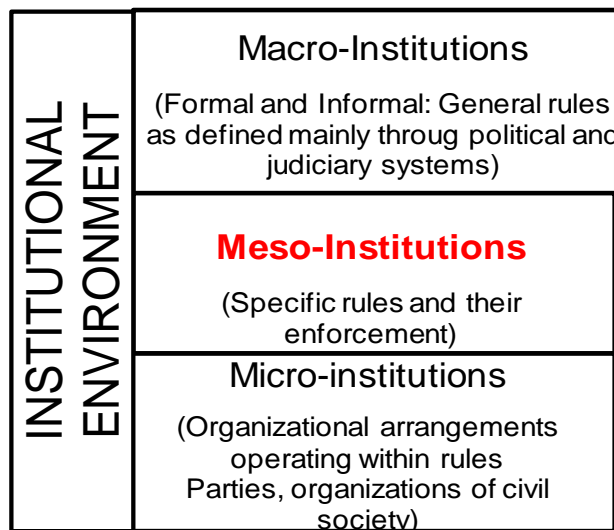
INSTITUTIONAL ENVIRONMENT

Macro-Institutions

(Formal and Informal: General rules as defined mainly throug political and judiciary systems)

Meso-Institutions

(Specific rules and their enforcement)

Micro-institutions

(Organizational arrangements operating within rules Parties, organizations of civil society)